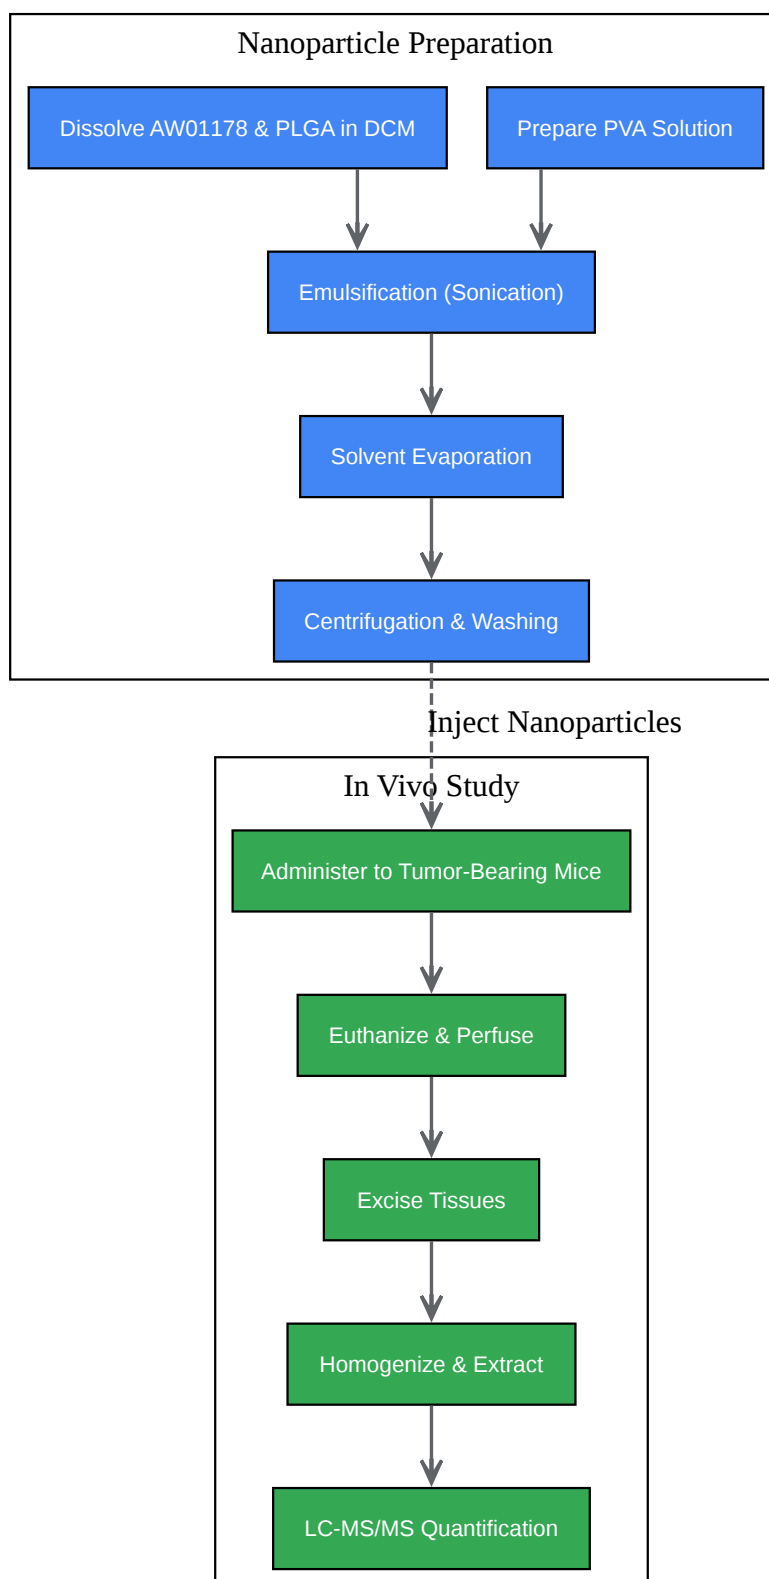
Nanoparticle Preparation

Dissolve AW01178 & PLGA in DCM

Prepare PVA Solution

Emulsification (Sonication)

Solvent Evaporation

Centrifugation & Washing

Inject Nanoparticles

In Vivo Study

Administer to Tumor-Bearing Mice

Euthanize & Perfuse

Excise Tissues

Homogenize & Extract

LC-MS/MS Quantification